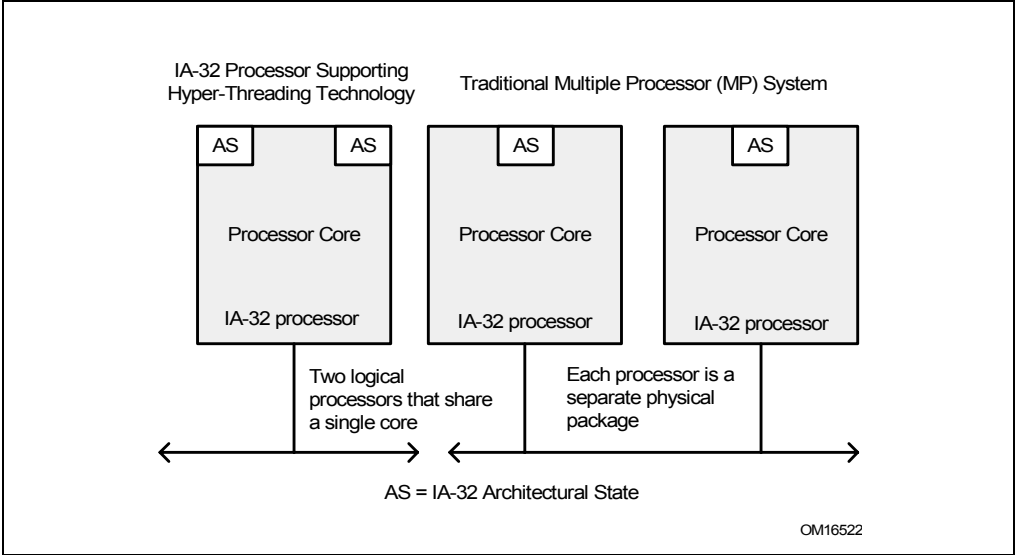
IA-32 Processor Supporting Hyper-Threading Technology

Traditional Multiple Processor (MP) System

AS

AS

Processor Core

IA-32 processor

AS

Processor Core

IA-32 processor

AS

Processor Core

IA-32 processor

Two logical processors that share a single core

Each processor is a separate physical package

AS = IA-32 Architectural State

OM16522